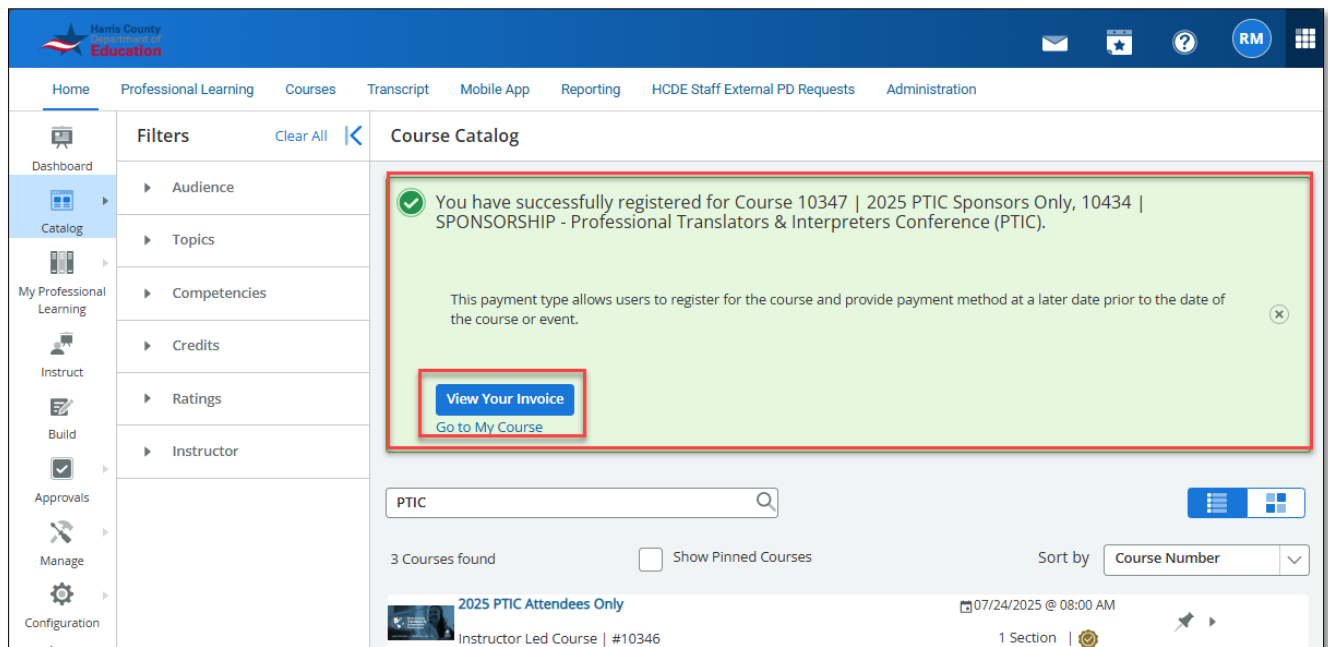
Harris County Department of Education

RM

Home Professional Learning Courses Transcript Mobile App Reporting HCDE Staff External PD Requests Administration

Dashboard
Catalog
My Professional Learning
Instruct
Build
Approvals
Manage
Configuration

Filters Clear All

Audience
Topics
Competencies
Credits
Ratings
Instructor

Course Catalog

You have successfully registered for Course 10347 | 2025 PTIC Sponsors Only, 10434 | SPONSORSHIP - Professional Translators & Interpreters Conference (PTIC).

This payment type allows users to register for the course and provide payment method at a later date prior to the date of the course or event.

View Your Invoice
Go to My Course

PTIC

3 Courses found Show Pinned Courses Sort by Course Number

2025 PTIC Attendees Only
Instructor Led Course | #10346
07/24/2025 @ 08:00 AM
1 Section |